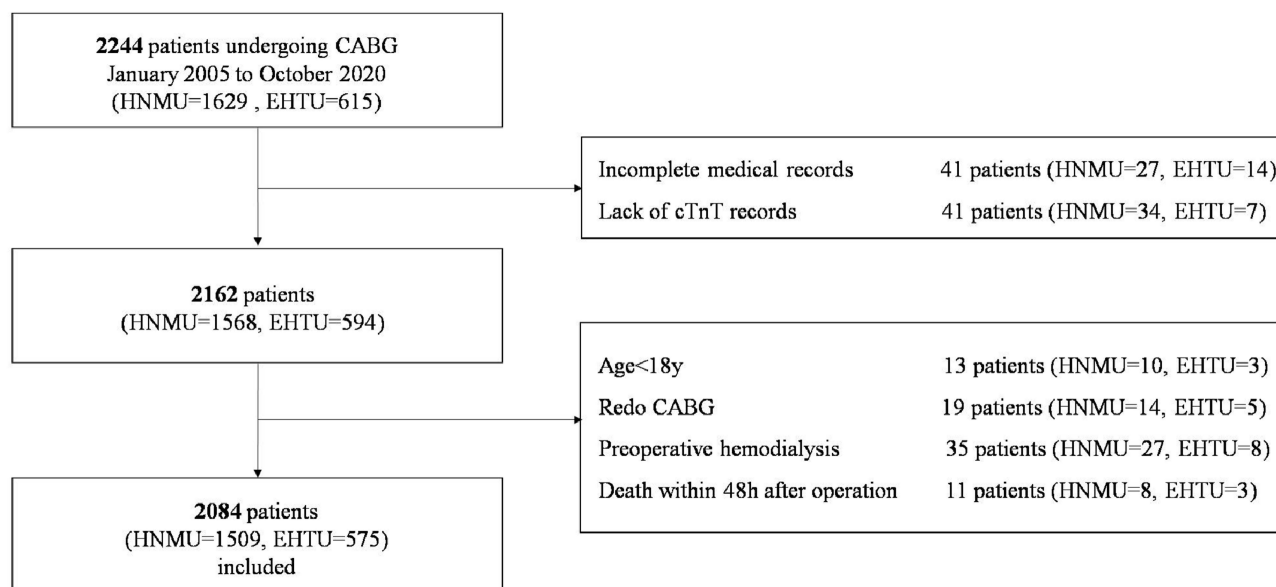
**2244** patients undergoing CABG
January 2005 to October 2020
(HNMU=1629 , EHTU=615)

Incomplete medical records 41 patients (HNMU=27, EHTU=14)
Lack of cTnT records 41 patients (HNMU=34, EHTU=7)

**2162** patients
(HNMU=1568, EHTU=594)

Age<18y 13 patients (HNMU=10, EHTU=3)
Redo CABG 19 patients (HNMU=14, EHTU=5)
Preoperative hemodialysis 35 patients (HNMU=27, EHTU=8)
Death within 48h after operation 11 patients (HNMU=8, EHTU=3)

**2084** patients
(HNMU=1509, EHTU=575)
included